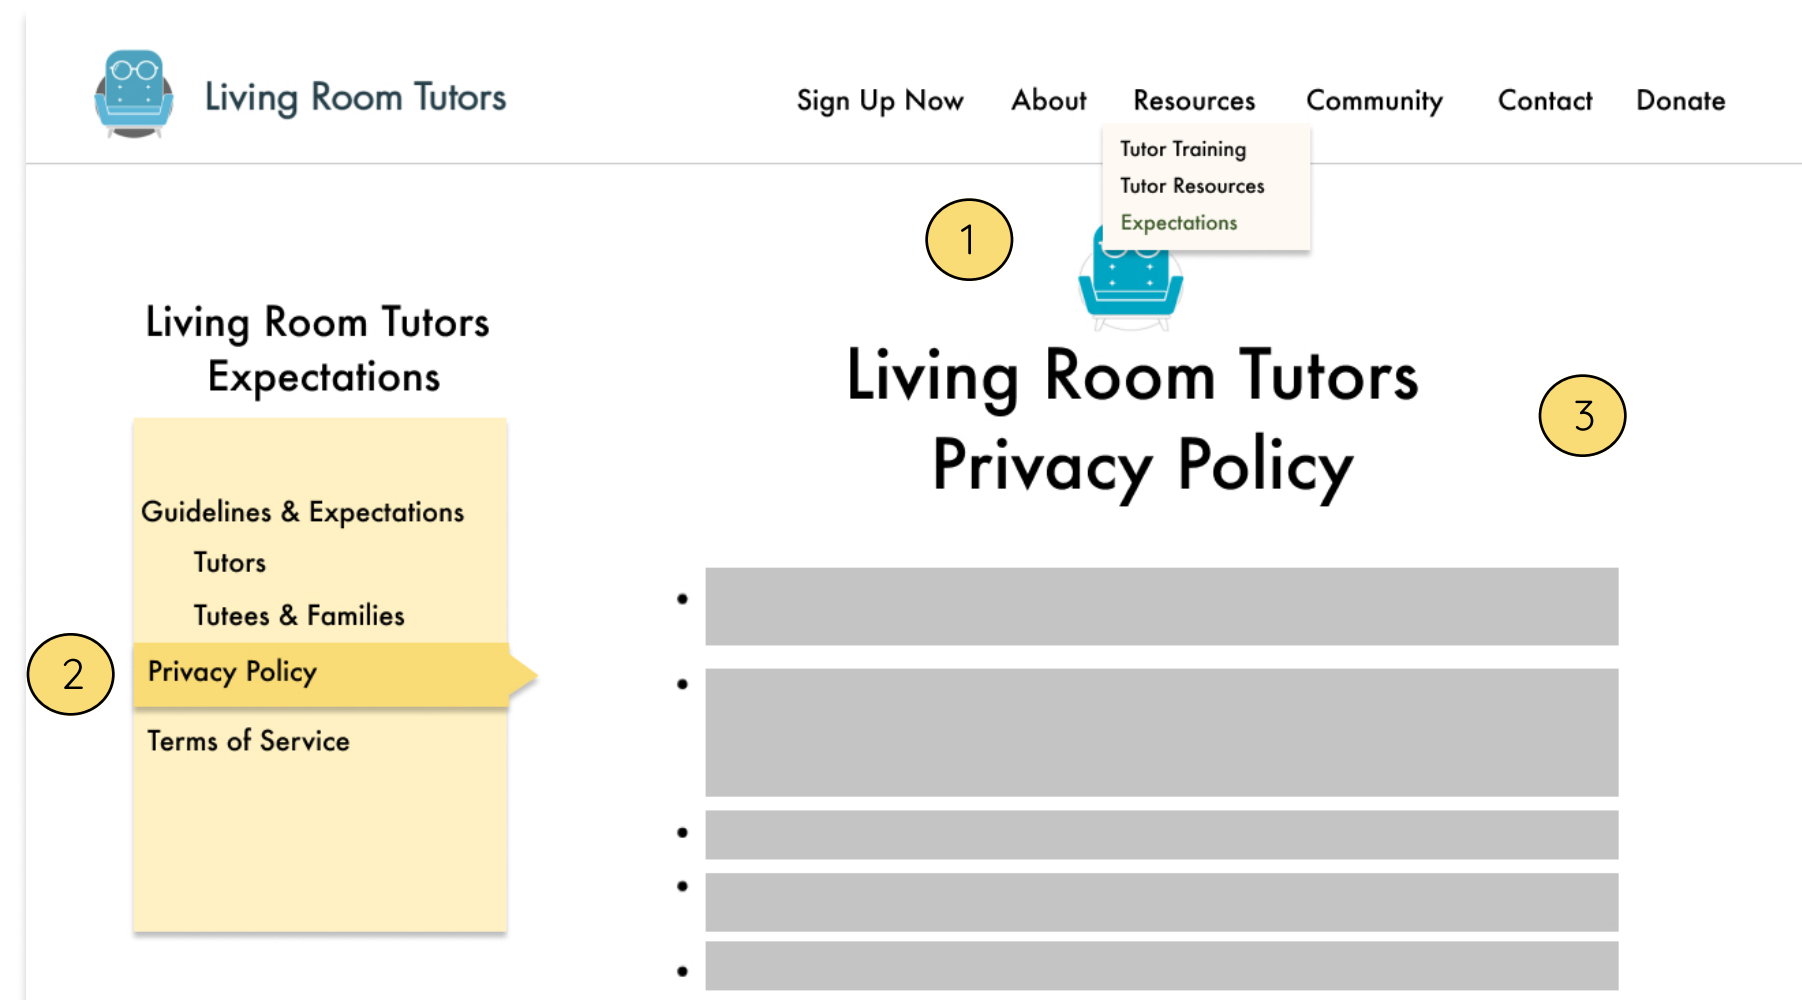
Living Room Tutors

Sign Up Now About Resources Community Contact Donate

Tutor Training
Tutor Resources
Expectations

1

Living Room Tutors Expectations

Guidelines & Expectations
Tutors
Tutees & Families

2

Privacy Policy

Terms of Service

Living Room Tutors Privacy Policy

3